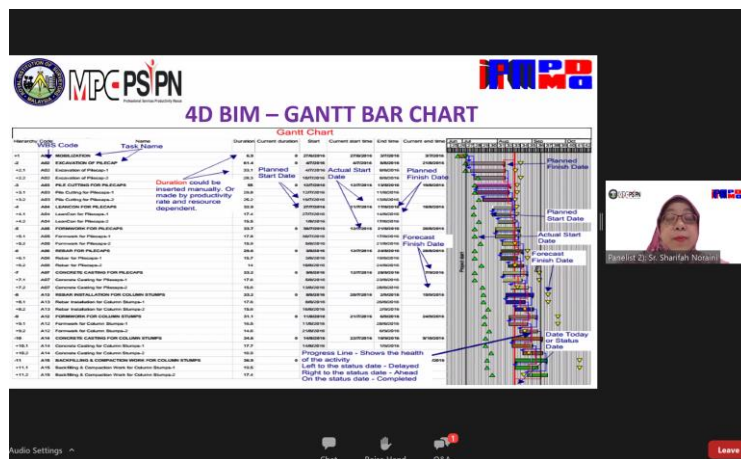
MPC PSPN

4D BIM – GANTT BAR CHART

Gantt Chart

WBS Code

Task Name

Duration could be inserted manually. Or made by productivity rate and resource dependent.

Planned Start Date

Actual Start Date

Planned Finish Date

Planned Finish Date

Planned Start Date

Actual Start Date

Forecast Finish Date

Forecast Finish Date

Date Today or Status Date

Progress Line - Shows the health of the activity
Left to the status date - Delayed
Right to the status date - Ahead
On the status date - Completed

| Hierarchy Code | | Name | Duration | Current duration | Start | Current start time | End time | Current end time |
|---|---|---|---|---|---|---|---|---|
| 1 | A00 | MOBILIZATION | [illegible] | | | | | |
| 2 | A02 | EXCAVATION OF PILECAP | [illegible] | | | | | |
| 2.1 | A03 | Excavation of Pilecaps-1 | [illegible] | | | | | |
| 2.2 | A03 | Excavation of Pilecaps-2 | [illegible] | | | | | |
| 3 | A03 | PILE CUTTING FOR PILECAPS | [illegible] | | | | | |
| 3.1 | A03 | Pile Cutting for Pilecaps-1 | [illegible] | | | | | |
| 3.2 | A03 | Pile Cutting for Pilecaps-2 | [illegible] | | | | | |
| 4 | A04 | LEANCON FOR PILECAPS | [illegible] | | | | | |
| 4.1 | A04 | LeanCon for Pilecaps-1 | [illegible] | | | | | |
| 4.2 | A04 | LeanCon for Pilecaps-2 | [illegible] | | | | | |
| 5 | A05 | FORMWORK FOR PILECAPS | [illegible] | | | | | |
| 5.1 | A05 | Formwork for Pilecaps-1 | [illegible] | | | | | |
| 5.2 | A05 | Formwork for Pilecaps-2 | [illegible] | | | | | |
| 6 | A06 | REBAR FOR PILECAPS | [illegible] | | | | | |
| 6.1 | A06 | Rebar for Pilecaps-1 | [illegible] | | | | | |
| 6.2 | A06 | Rebar for Pilecaps-2 | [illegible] | | | | | |
| 7 | A07 | CONCRETE CASTING FOR PILECAPS | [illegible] | | | | | |
| 7.1 | A07 | Concrete Casting for Pilecaps-1 | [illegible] | | | | | |
| 7.2 | A07 | Concrete Casting for Pilecaps-2 | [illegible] | | | | | |
| 8 | A12 | REBAR INSTALLATION FOR COLUMN STUMPS | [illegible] | | | | | |
| 8.1 | A12 | Rebar Installation for Column Stumps-1 | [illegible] | | | | | |
| 8.2 | A12 | Rebar Installation for Column Stumps-2 | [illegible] | | | | | |
| 9 | A13 | FORMWORK FOR COLUMN STUMPS | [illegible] | | | | | |
| 9.1 | A13 | Formwork for Column Stumps-1 | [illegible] | | | | | |
| 9.2 | A13 | Formwork for Column Stumps-2 | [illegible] | | | | | |
| 10 | A14 | CONCRETE CASTING FOR COLUMN STUMPS | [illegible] | | | | | |
| 10.1 | A14 | Concrete Casting for Column Stumps-1 | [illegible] | | | | | |
| 10.2 | A14 | Concrete Casting for Column Stumps-2 | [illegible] | | | | | |
| 11 | A15 | BACKFILLING & COMPACTION WORK FOR COLUMN STUMPS | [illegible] | | | | | |
| 11.1 | A15 | Backfilling & Compaction Work for Column Stumps-1 | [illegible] | | | | | |
| 11.2 | A15 | Backfilling & Compaction Work for Column Stumps-2 | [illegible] | | | | | |

Panelist 2) Sr. Sharifah Noraini

Audio Settings

Chat

Raise Hand

Q&A

Leave